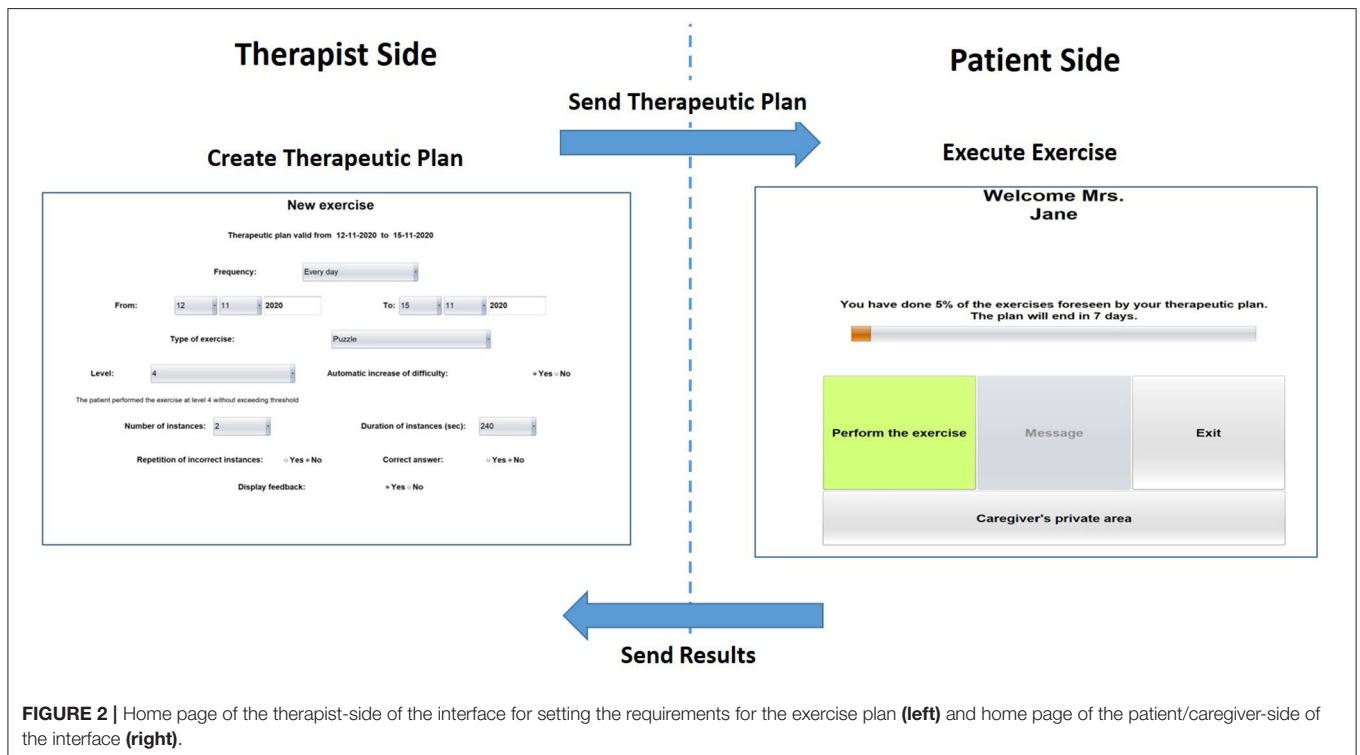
Therapist Side

Patient Side

Send Therapeutic Plan

Create Therapeutic Plan

Execute Exercise

New exercise

Therapeutic plan valid from 12-11-2020 to 15-11-2020

Frequency: Every day

From: 12 11 2020 To: 15 11 2020

Type of exercise: Puzzle

Level: 4 Automatic increase of difficulty: Yes No

The patient performed the exercise at level 4 without exceeding threshold

Number of instances: 2 Duration of instances (sec): 240

Repetition of incorrect instances: Yes No Correct answer: Yes No

Display feedback: Yes No

Welcome Mrs. Jane

You have done 5% of the exercises foreseen by your therapeutic plan. The plan will end in 7 days.

Perform the exercise

Message

Exit

Caregiver's private area

Send Results

FIGURE 2 | Home page of the therapist-side of the interface for setting the requirements for the exercise plan (left) and home page of the patient/caregiver-side of the interface (right).